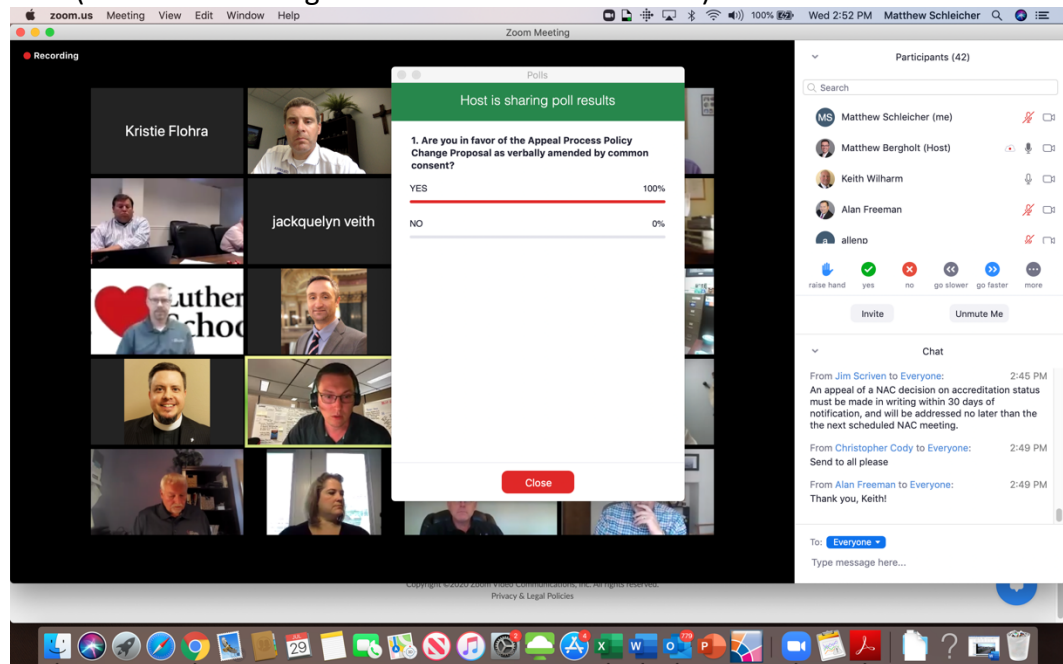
zoom.us Meeting View Edit Window Help
100% Wed 2:52 PM Matthew Schleicher
Zoom Meeting
Recording
Kristie Flohra
jackquelyn veith
Luther School
Polls
Host is sharing poll results
1. Are you in favor of the Appeal Process Policy Change Proposal as verbally amended by common consent?
YES 100%
NO 0%
Close
Participants (42)
Search
MS Matthew Schleicher (me)
Matthew Bergholt (Host)
Keith Wilharm
Alan Freeman
allenp
raise hand yes no go slower go faster more
Invite
Unmute Me
Chat
From Jim Scriven to Everyone: 2:45 PM
An appeal of a NAC decision on accreditation status must be made in writing within 30 days of notification, and will be addressed no later than the next scheduled NAC meeting.
From Christopher Cody to Everyone: 2:49 PM
Send to all please
From Alan Freeman to Everyone: 2:49 PM
Thank you, Keith!
To: Everyone
Type message here...
Copyright ©2020 Zoom Video Communications, Inc. All rights reserved.
Privacy & Legal Policies
29